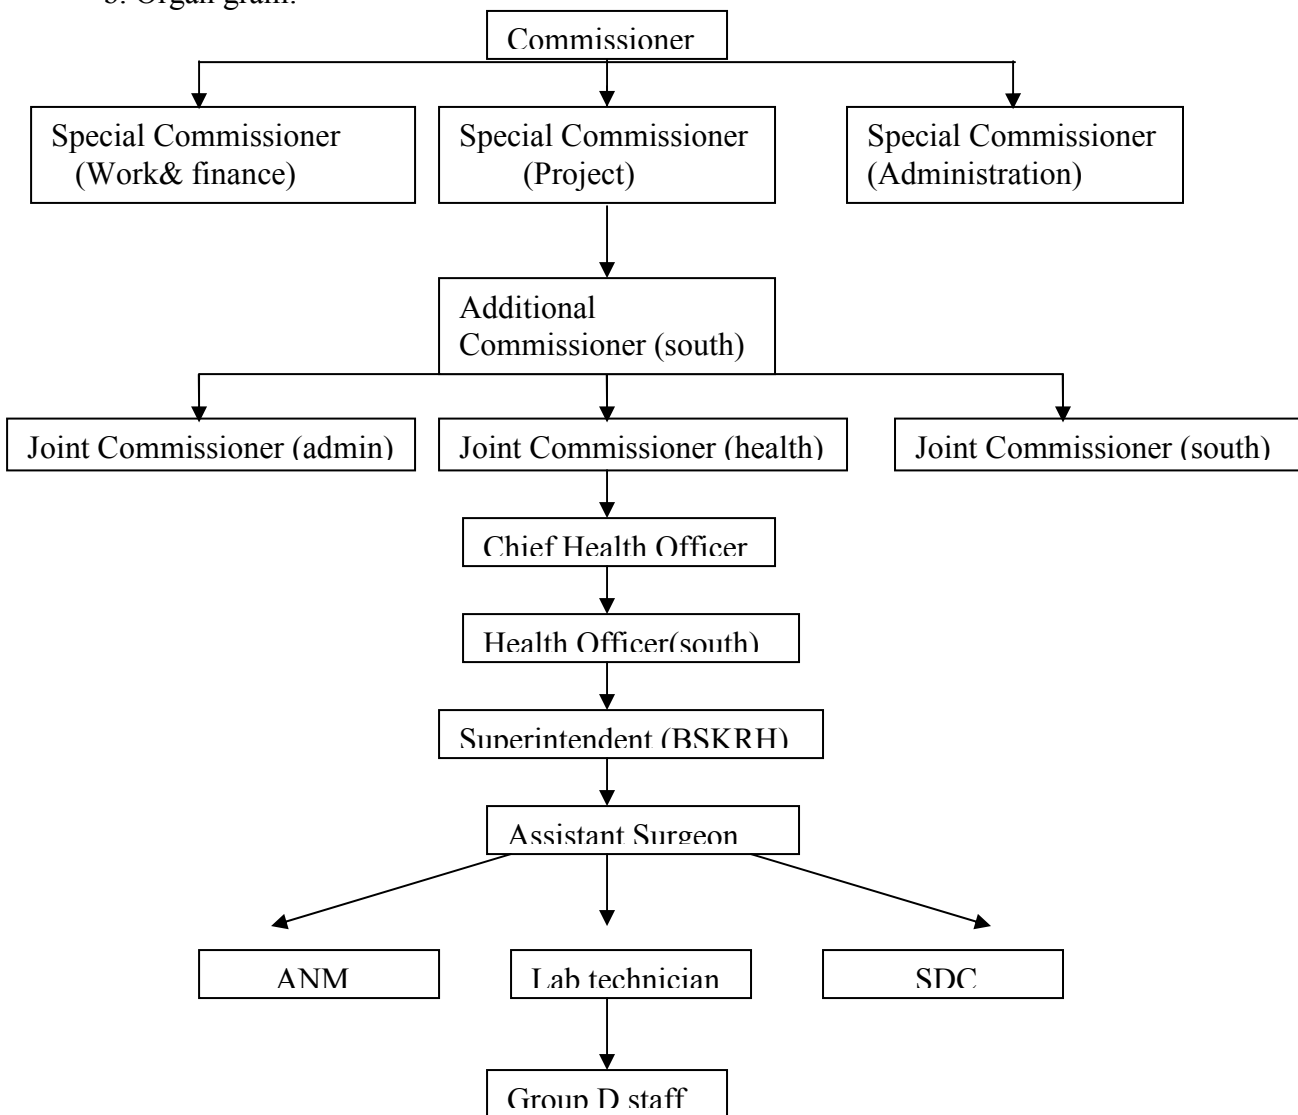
3. Organ gram:

Commissioner

Special Commissioner (Work& finance)

Special Commissioner (Project)

Special Commissioner (Administration)

Additional Commissioner (south)

Joint Commissioner (admin)

Joint Commissioner (health)

Joint Commissioner (south)

Chief Health Officer

Health Officer(south)

Superintendent (BSKRH)

Assistant Surgeon

ANM

Lab technician

SDC

Group D staff